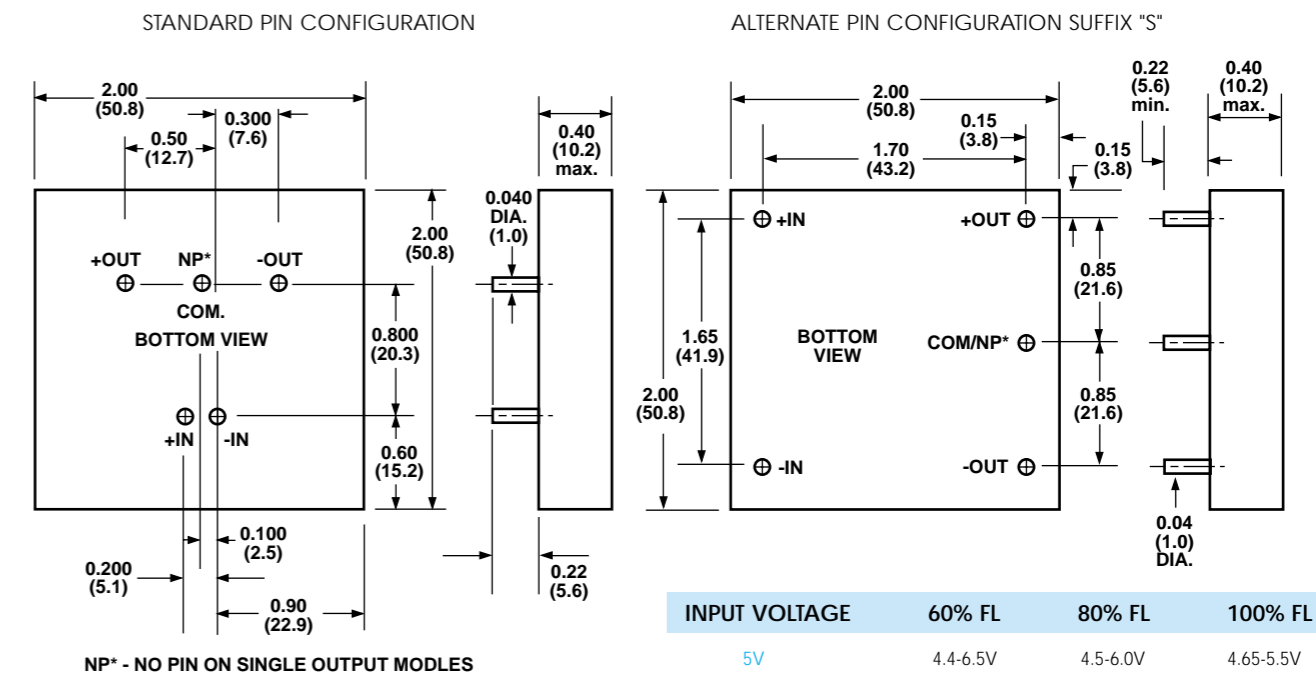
STANDARD PIN CONFIGURATION

2.00 (50.8)
0.50 (12.7)
0.300 (7.6)
0.40 (10.2) max.
0.040 DIA. (1.0)
2.00 (50.8)
+OUT
NP*
-OUT
COM.
BOTTOM VIEW
0.800 (20.3)
+IN
-IN
0.60 (15.2)
0.100 (2.5)
0.200 (5.1)
0.90 (22.9)
0.22 (5.6)

NP* - NO PIN ON SINGLE OUTPUT MODLES

ALTERNATE PIN CONFIGURATION SUFFIX "S"

2.00 (50.8)
0.15 (3.8)
1.70 (43.2)
0.15 (3.8)
0.22 (5.6) min.
0.40 (10.2) max.
+IN
+OUT
0.85 (21.6)
1.65 (41.9)
2.00 (50.8)
BOTTOM VIEW
COM/NP*
0.85 (21.6)
-IN
-OUT
0.04 (1.0) DIA.

| INPUT VOLTAGE | 60% FL | 80% FL | 100% FL |
|---|---|---|---|
| 5V | 4.4-6.5V | 4.5-6.0V | 4.65-5.5V |